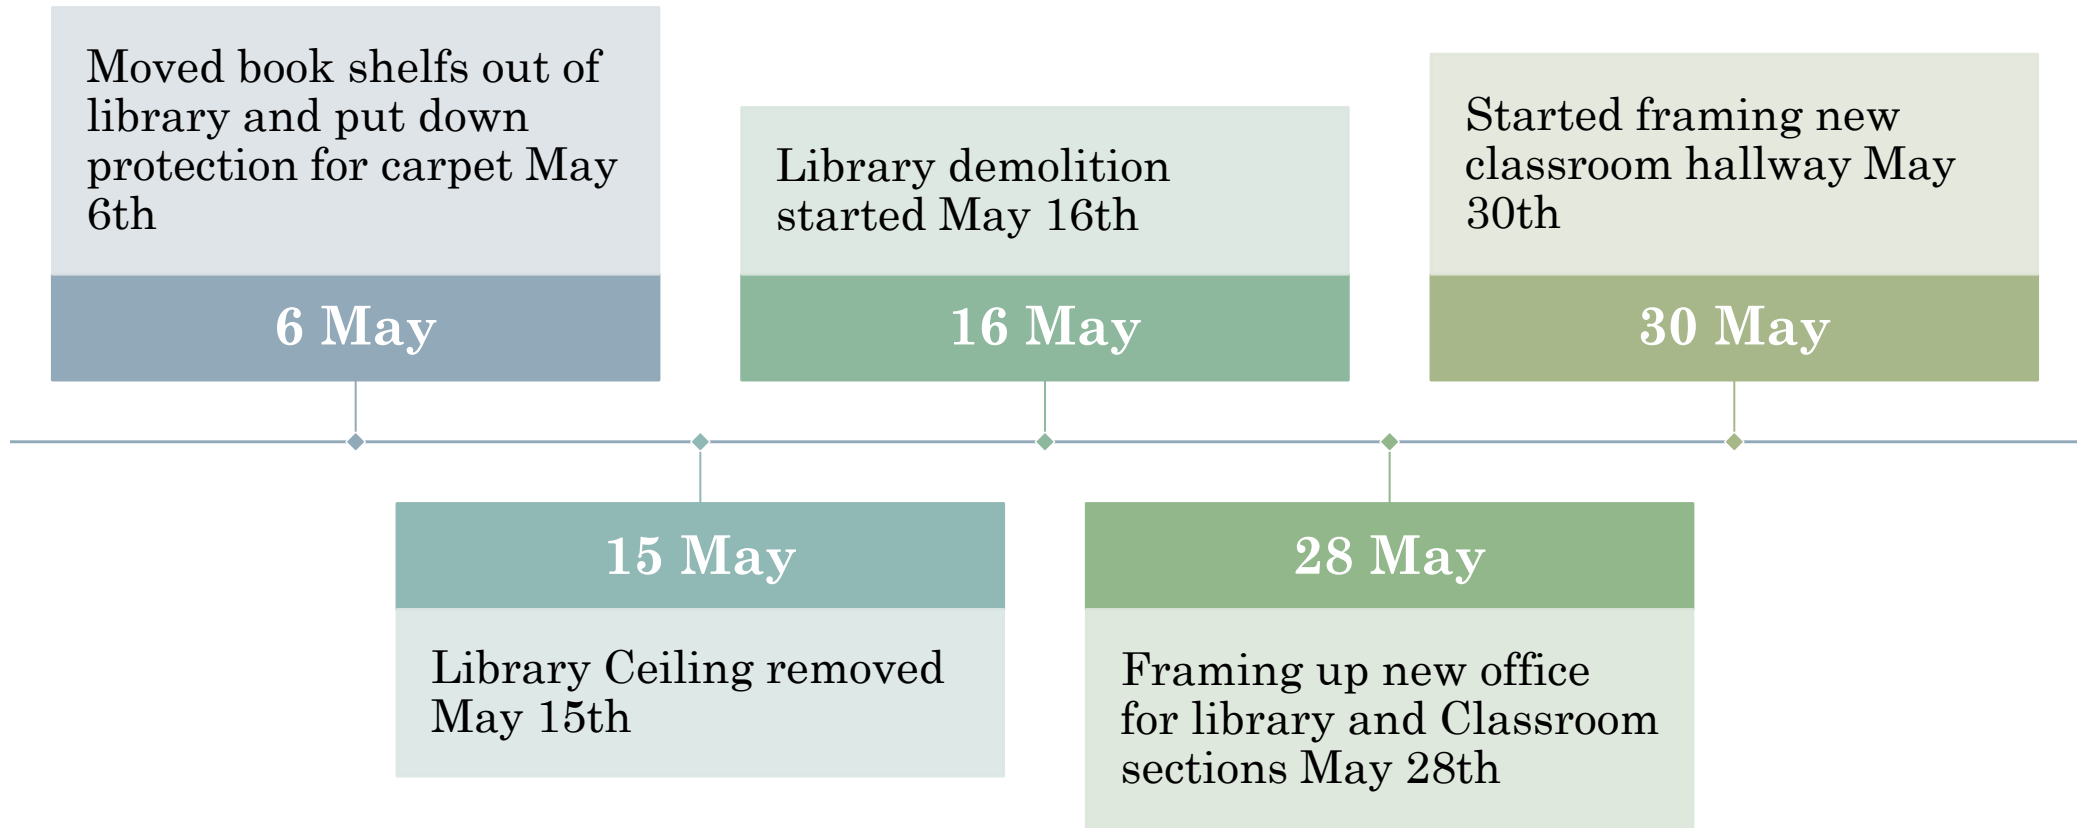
Moved book shelfs out of library and put down protection for carpet May 6th

6 May

15 May

Library Ceiling removed May 15th

Library demolition started May 16th

16 May

28 May

Framing up new office for library and Classroom sections May 28th

Started framing new classroom hallway May 30th

30 May